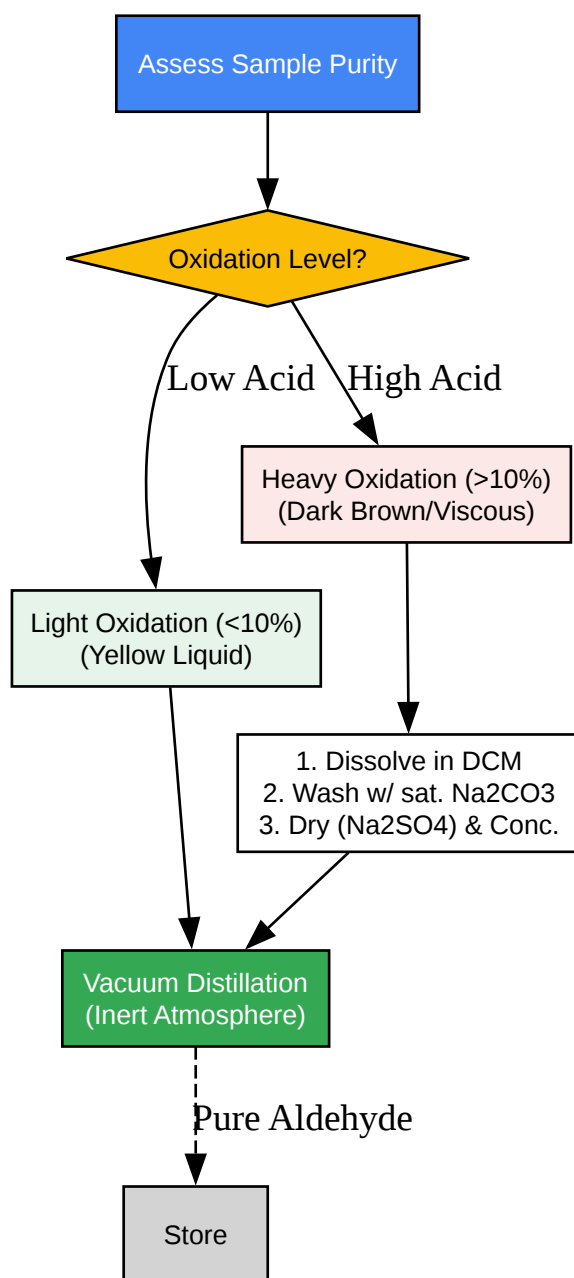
Assess Sample Purity

Oxidation Level?

Low Acid

High Acid

Heavy Oxidation (>10%)
(Dark Brown/Viscous)

Light Oxidation (<10%)
(Yellow Liquid)

1. Dissolve in DCM
2. Wash w/ sat. Na2CO3
3. Dry (Na2SO4) & Conc.

Vacuum Distillation
(Inert Atmosphere)

Pure Aldehyde

Store